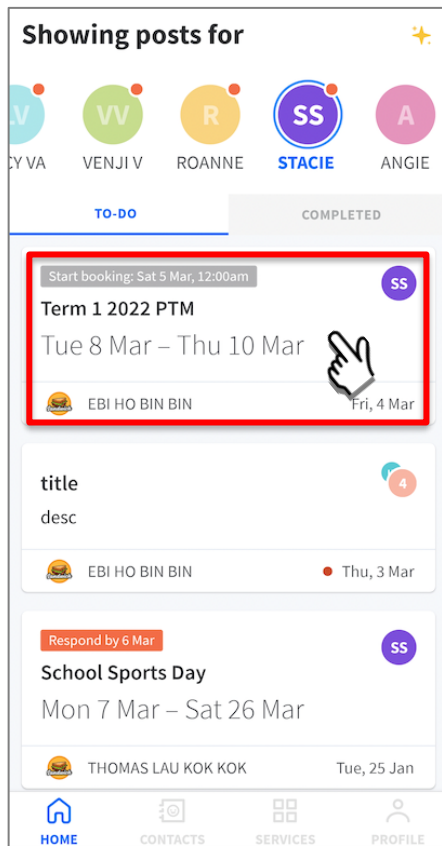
Showing posts for

V
CY VA

VV
VENJI V

R
ROANNE

SS
STACIE

A
ANGIE

TO-DO

COMPLETED

Start booking: Sat 5 Mar, 12:00am

SS

Term 1 2022 PTM

Tue 8 Mar – Thu 10 Mar

EBI HO BIN BIN

Fri, 4 Mar

title

desc

4

EBI HO BIN BIN

Thu, 3 Mar

Respond by 6 Mar

SS

School Sports Day

Mon 7 Mar – Sat 26 Mar

THOMAS LAU KOK KOK

Tue, 25 Jan

HOME

CONTACTS

SERVICES

PROFILE